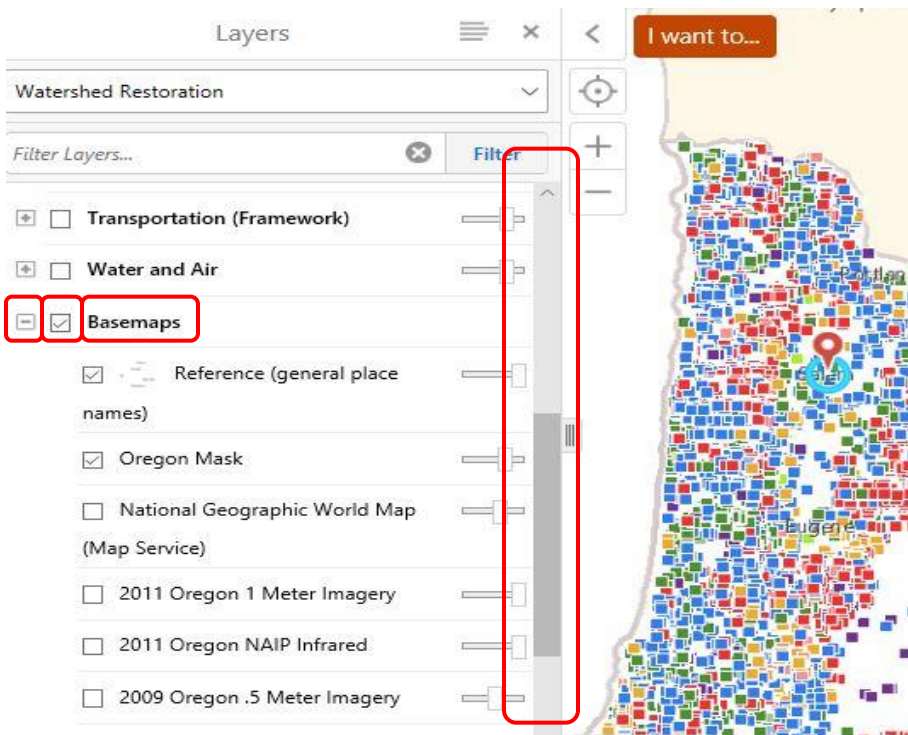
Layers

I want to...

Watershed Restoration

Filter Layers...

Filter

Transportation (Framework)

Water and Air

Basemaps

Reference (general place names)

Oregon Mask

National Geographic World Map (Map Service)

2011 Oregon 1 Meter Imagery

2011 Oregon NAIP Infrared

2009 Oregon .5 Meter Imagery

Portlan

Salem

Eugene